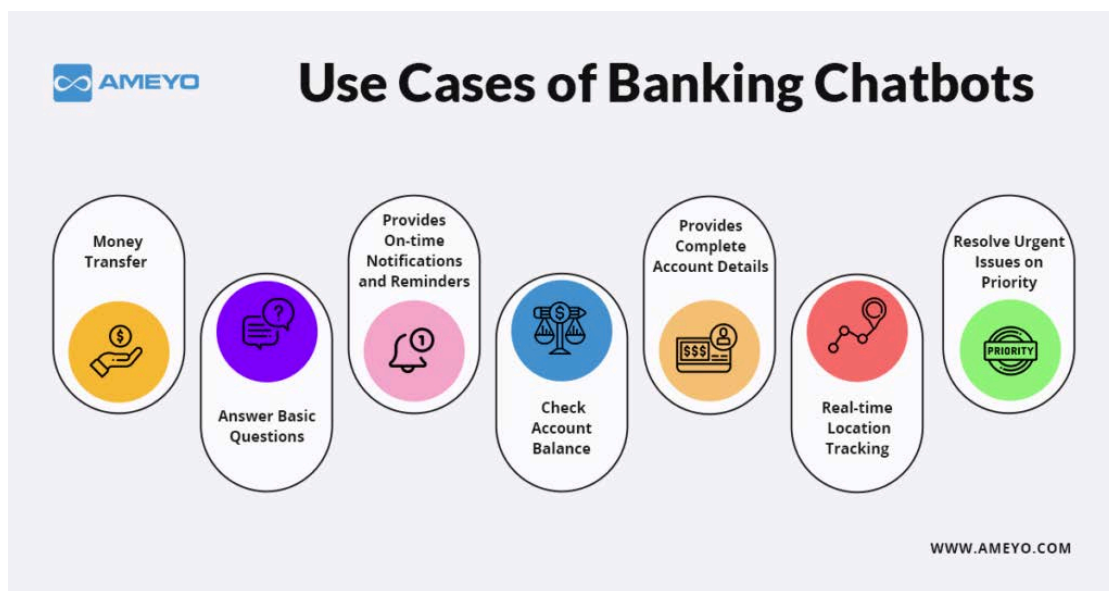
AMEYO

Use Cases of Banking Chatbots

Money Transfer

Answer Basic Questions

Provides On-time Notifications and Reminders

Check Account Balance

Provides Complete Account Details

$$$

Real-time Location Tracking

Resolve Urgent Issues on Priority

PRIORITY

WWW.AMEYO.COM